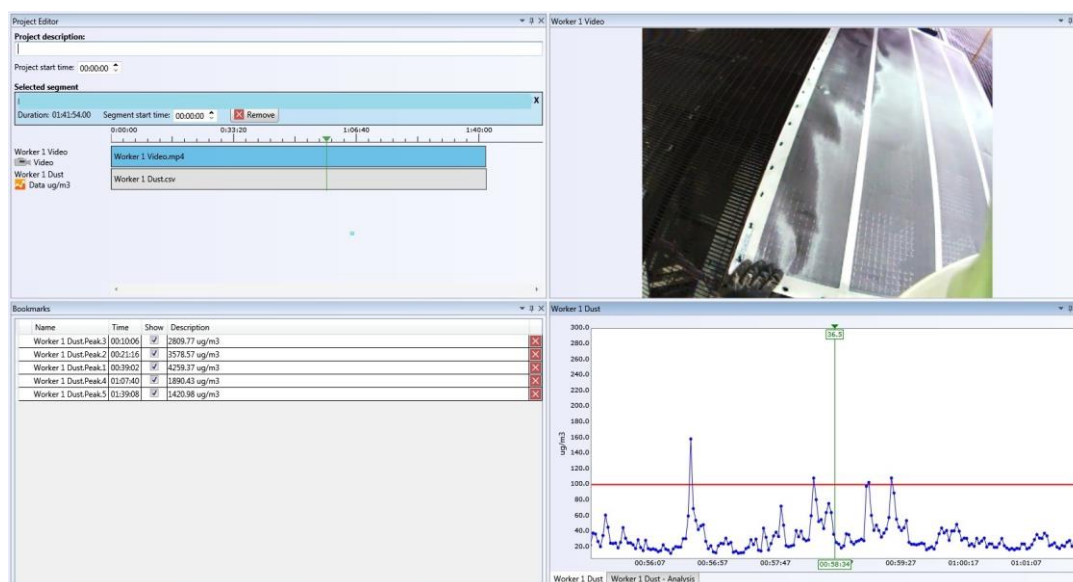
Project Editor

Project description:

Project start time: 00:00:00

Selected segment

X

Duration: 01:41:54.00 Segment start time: 00:00:00 Remove

0:00:00 0:33:20 1:06:40 1:40:00

Worker 1 Video
Video
Worker 1 Dust
Data ug/m3

Worker 1 Video.mp4

Worker 1 Dust.csv

Worker 1 Video

Bookmarks

| Name | Time | Show | Description |
|---|---|---|---|
| Worker 1 Dust.Peak.3 | 00:10:06 | ☑ | 2809.77 ug/m3 |
| Worker 1 Dust.Peak.2 | 00:21:16 | ☑ | 3578.57 ug/m3 |
| Worker 1 Dust.Peak.1 | 00:39:02 | ☑ | 4259.37 ug/m3 |
| Worker 1 Dust.Peak.4 | 01:07:40 | ☑ | 1890.43 ug/m3 |
| Worker 1 Dust.Peak.5 | 01:39:08 | ☑ | 1420.98 ug/m3 |

Worker 1 Dust

36.5

300.0
280.0
260.0
240.0
220.0
200.0
180.0
160.0
140.0
120.0
100.0
80.0
60.0
40.0
20.0

ug/m3

00:56:07 00:56:57 00:57:47 00:58:34 00:59:27 01:00:17 01:01:07

Worker 1 Dust Worker 1 Dust - Analysis